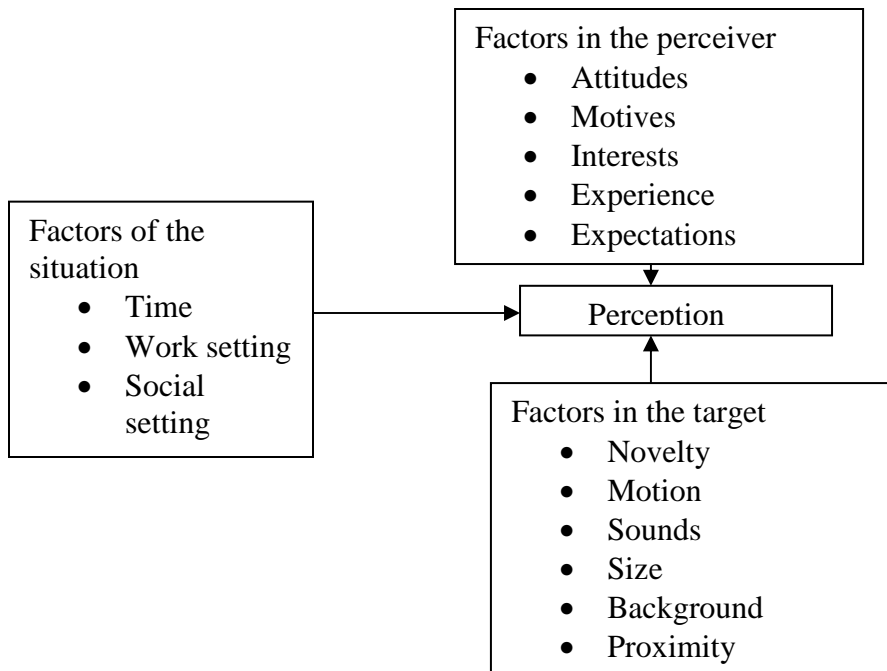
Factors in the perceiver
- Attitudes
- Motives
- Interests
- Experience
- Expectations

Factors of the situation
- Time
- Work setting
- Social setting

Perception

Factors in the target
- Novelty
- Motion
- Sounds
- Size
- Background
- Proximity